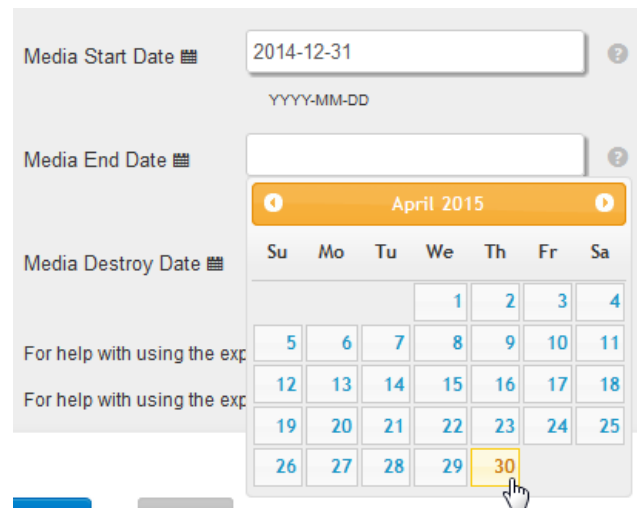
Media Start Date

2014-12-31

YYYY-MM-DD

Media End Date

Media Destroy Date

For help with using the exp

For help with using the exp

April 2015

| Su | Mo | Tu | We | Th | Fr | Sa |
|---|---|---|---|---|---|---|
| | | | 1 | 2 | 3 | 4 |
| 5 | 6 | 7 | 8 | 9 | 10 | 11 |
| 12 | 13 | 14 | 15 | 16 | 17 | 18 |
| 19 | 20 | 21 | 22 | 23 | 24 | 25 |
| 26 | 27 | 28 | 29 | 30 | | |